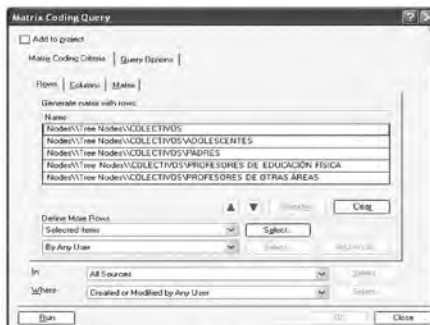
Matrix Coding Query

Add to project

Matrix Coding Criteria | Query Options

Rows | Columns | Matrix

Generate matrix with rows:

| Name |
|---|
| Nodes\\Tree Nodes\\COLECTIVOS |
| Nodes\\Tree Nodes\\COLECTIVOS\ADOLESCENTES |
| Nodes\\Tree Nodes\\COLECTIVOS\PADRES |
| Nodes\\Tree Nodes\\COLECTIVOS\PROFESORES DE EDUCACIÓN FÍSICA |
| Nodes\\Tree Nodes\\COLECTIVOS\PROFESORES DE OTRAS ÁREAS |

Remove | Clear

Define More Rows

Selected Items | Select...

By Any User | Select... | Add to List

In | All Sources | Select...

Where | Created or Modified by Any User | Select...

Run | OK | Close